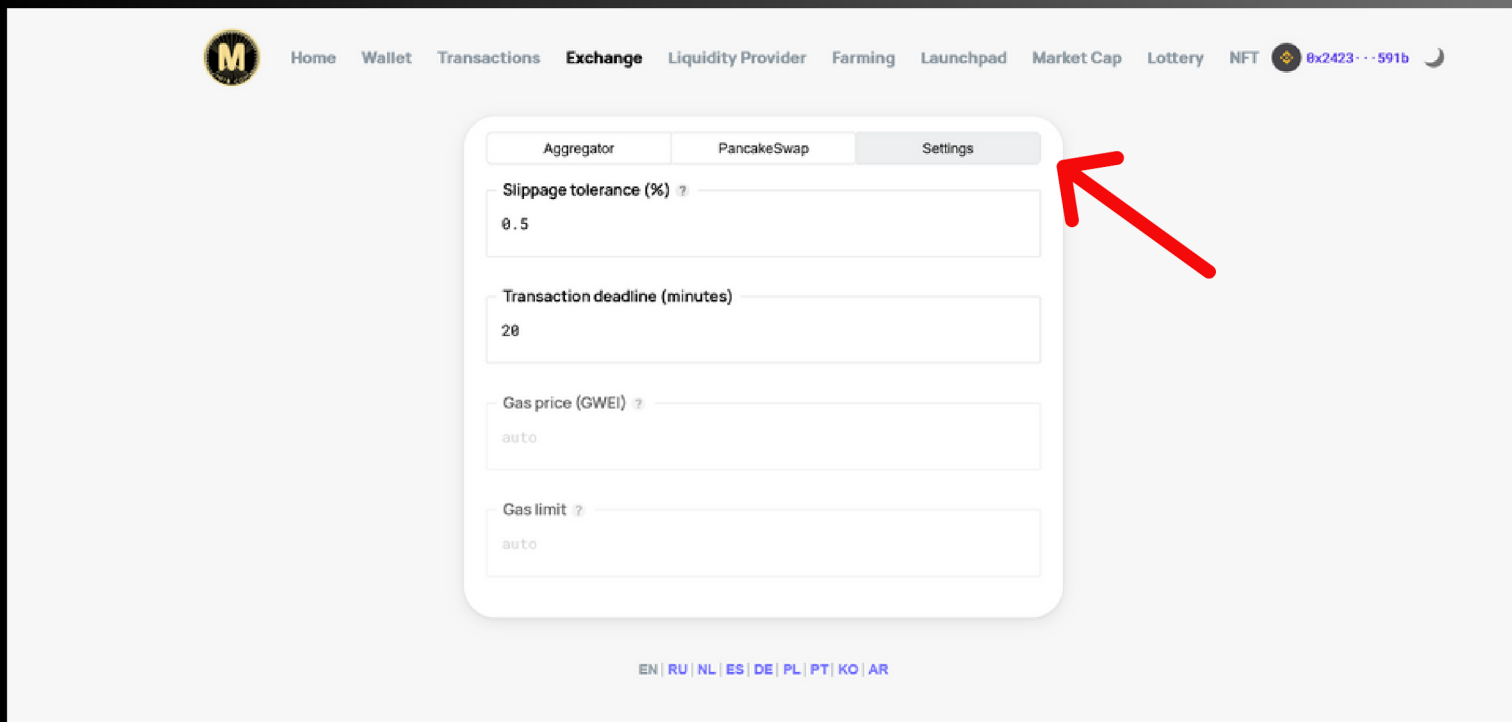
M

Home Wallet Transactions Exchange Liquidity Provider Farming Launchpad Market Cap Lottery NFT 0x2423···591b

Aggregator PancakeSwap Settings

Slippage tolerance (%) ?
0.5

Transaction deadline (minutes)
20

Gas price (GWEI) ?
auto

Gas limit ?
auto

EN | RU | NL | ES | DE | PL | PT | KO | AR